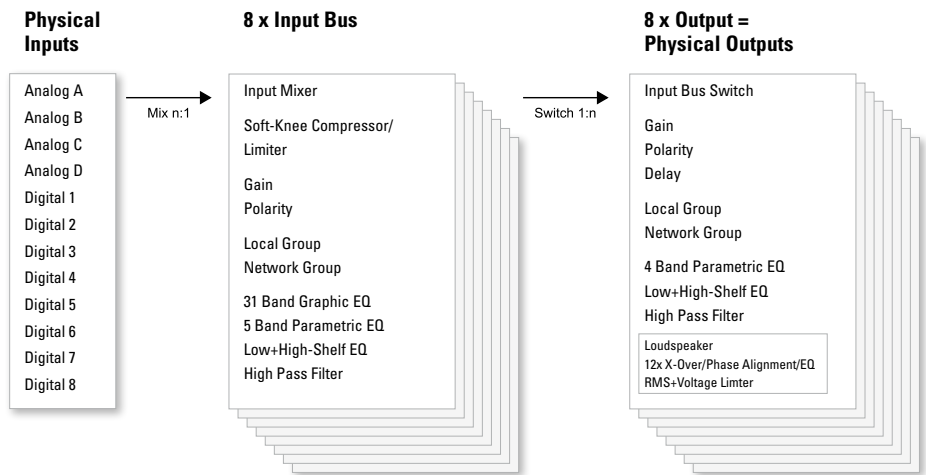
Physical Inputs

Analog A
Analog B
Analog C
Analog D
Digital 1
Digital 2
Digital 3
Digital 4
Digital 5
Digital 6
Digital 7
Digital 8

Mix n:1

8 x Input Bus

Input Mixer

Soft-Knee Compressor/ Limiter

Gain
Polarity

Local Group
Network Group

31 Band Graphic EQ
5 Band Parametric EQ
Low+High-Shelf EQ
High Pass Filter

Switch 1:n

8 x Output = Physical Outputs

Input Bus Switch

Gain
Polarity
Delay

Local Group
Network Group

4 Band Parametric EQ
Low+High-Shelf EQ
High Pass Filter

Loudspeaker
12x X-Over/Phase Alignment/EQ
RMS+Voltage Limter